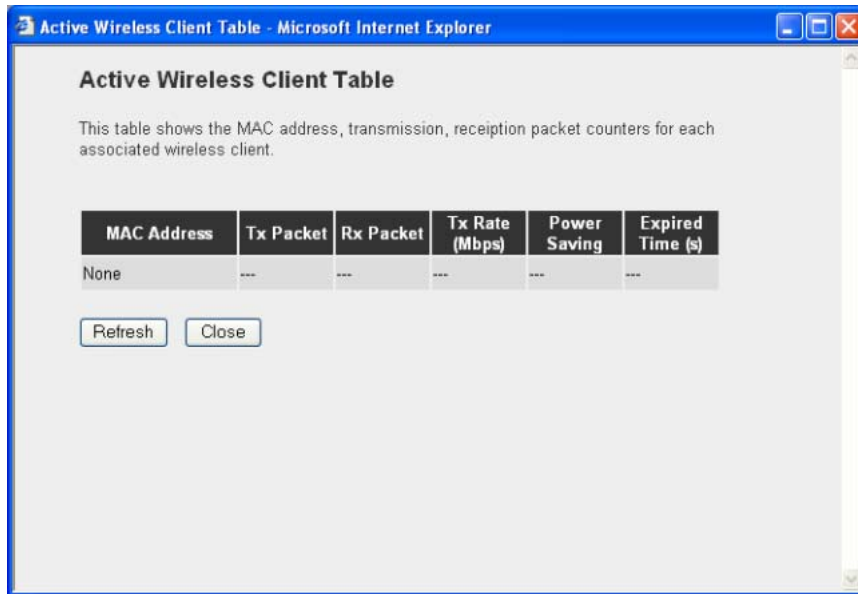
Active Wireless Client Table - Microsoft Internet Explorer

Active Wireless Client Table

This table shows the MAC address, transmission, receiption packet counters for each associated wireless client.

| MAC Address | Tx Packet | Rx Packet | Tx Rate (Mbps) | Power Saving | Expired Time (s) |
|---|---|---|---|---|---|
| None | --- | --- | --- | --- | --- |

Refresh Close